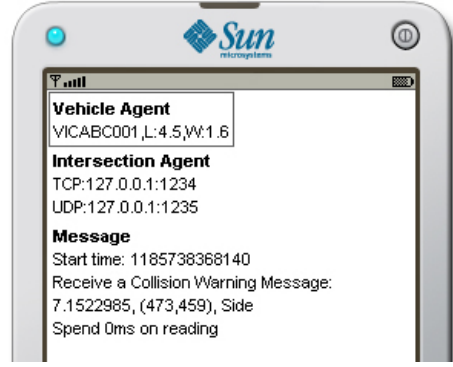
Sun microsystems

Vehicle Agent
VICABC001,L:4.5,W:1.6

Intersection Agent
TCP:127.0.0.1:1234
UDP:127.0.0.1:1235

Message
Start time: 1185738368140
Receive a Collision Warning Message:
7.1522985, (473,459), Side
Spend 0ms on reading